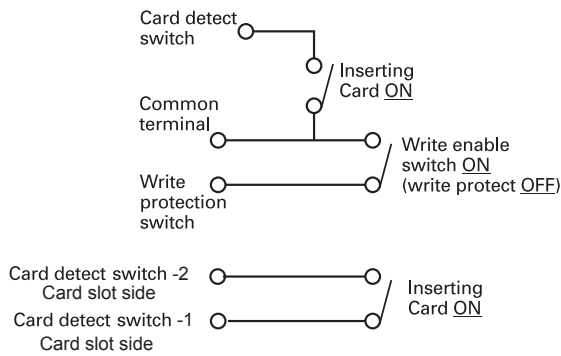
Card detect switch

Inserting Card ON

Common terminal

Write enable switch ON (write protect OFF)

Write protection switch

Card detect switch -2
Card slot side

Inserting Card ON

Card detect switch -1
Card slot side